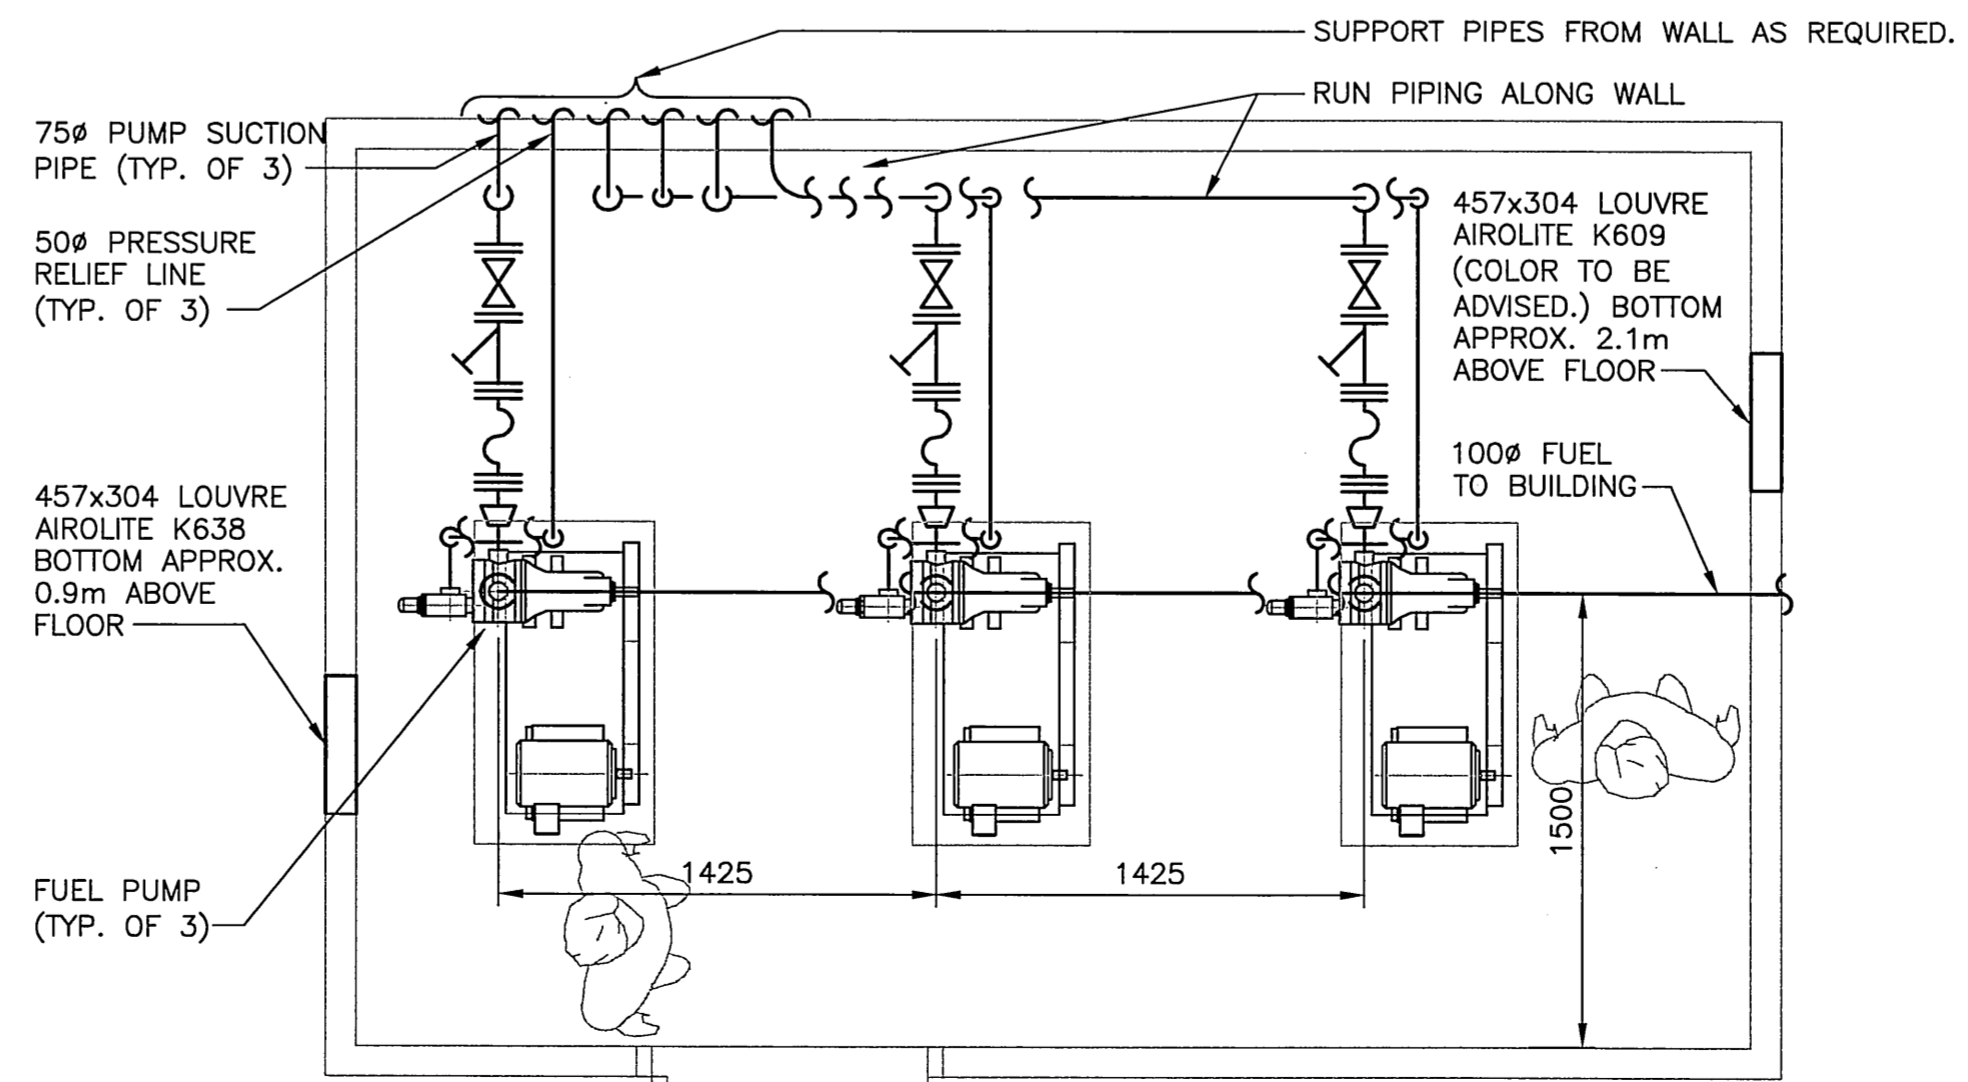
SUPPORT PIPES FROM WALL AS REQUIRED.

RUN PIPING ALONG WALL

75ø PUMP SUCTION PIPE (TYP. OF 3)

50ø PRESSURE RELIEF LINE (TYP. OF 3)

457x304 LOUVRE AIROLITE K609 (COLOR TO BE ADVISED.) BOTTOM APPROX. 2.1m ABOVE FLOOR

100ø FUEL TO BUILDING

457x304 LOUVRE AIROLITE K638 BOTTOM APPROX. 0.9m ABOVE FLOOR

FUEL PUMP (TYP. OF 3)

1425

1425

1500